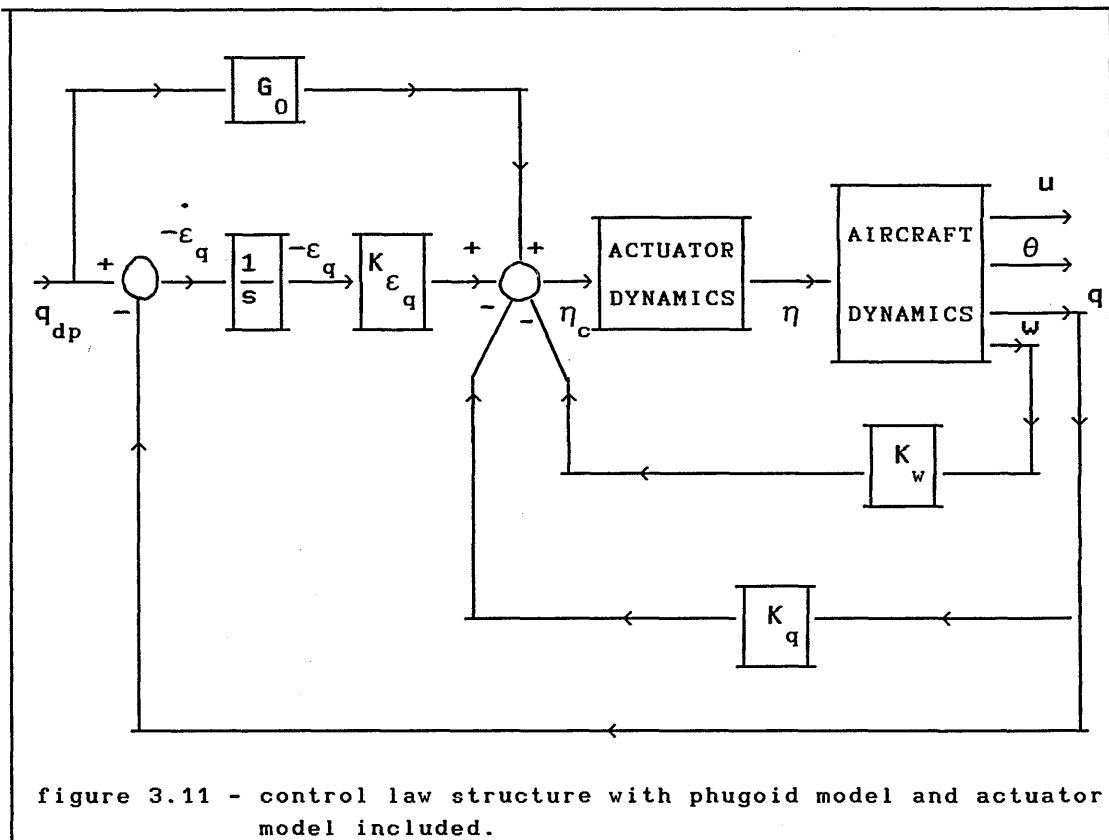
$G_0$

$q_{dp}$

+

-

$-\dot{\varepsilon}_q$

$\frac{1}{s}$

$-\varepsilon_q$

$K_{\varepsilon_q}$

+

+

-

-

$\eta_c$

ACTUATOR DYNAMICS

$\eta$

AIRCRAFT DYNAMICS

u

$\theta$

q

w

$K_w$

$K_q$

figure 3.11 - control law structure with phugoid model and actuator model included.